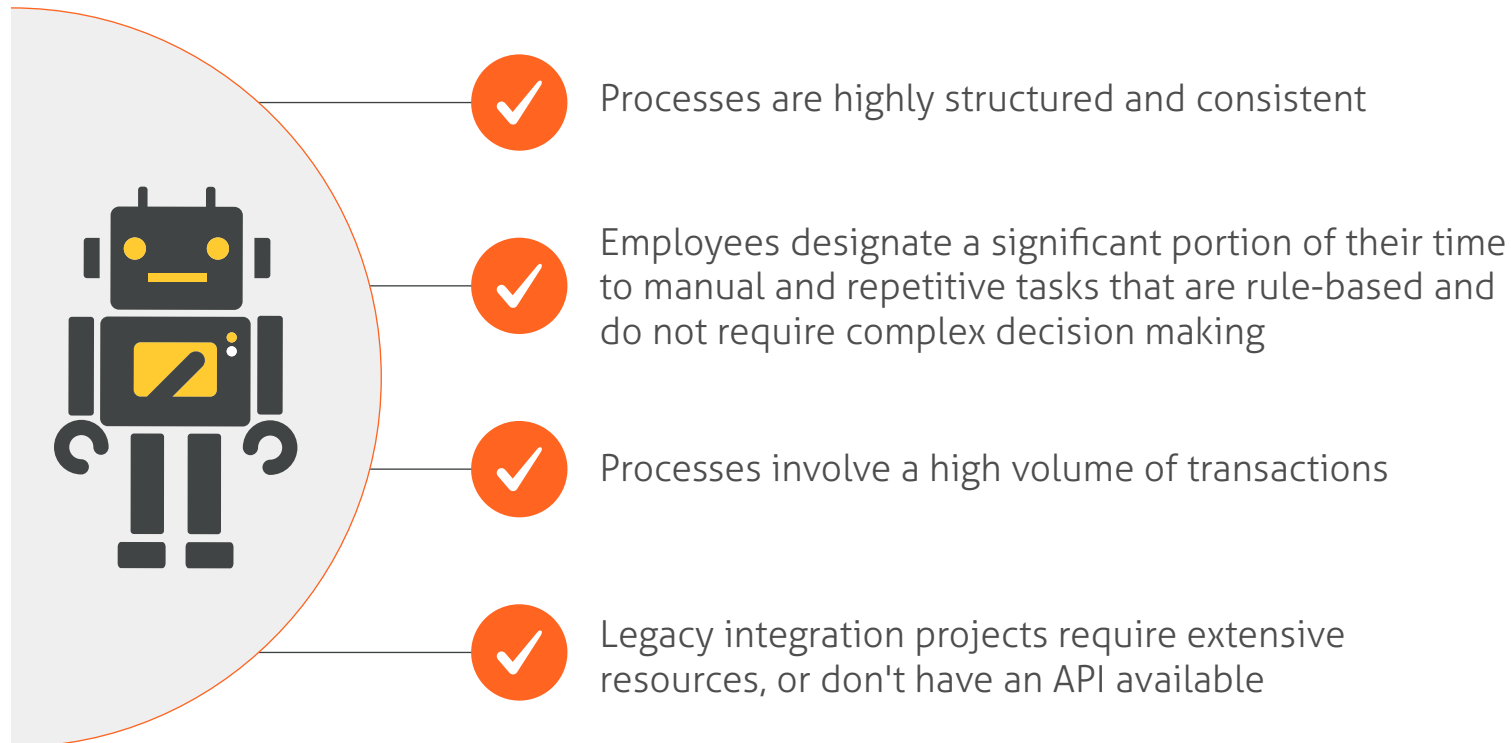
Processes are highly structured and consistent

Employees designate a significant portion of their time to manual and repetitive tasks that are rule-based and do not require complex decision making

Processes involve a high volume of transactions

Legacy integration projects require extensive resources, or don't have an API available